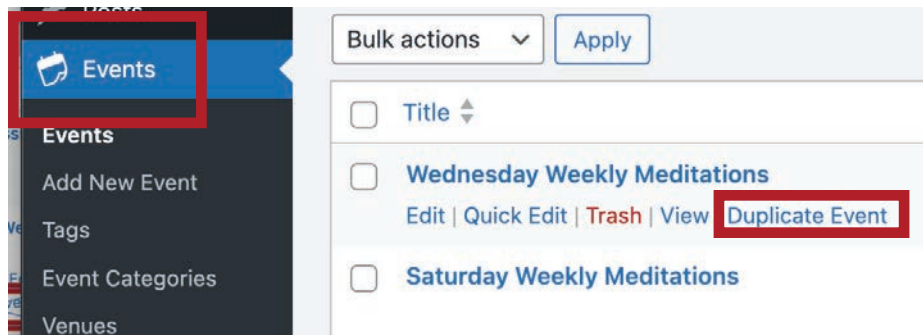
Posts

Events

Events

Add New Event

Tags

Event Categories

Venues

Bulk actions

Apply

Title

Wednesday Weekly Meditations

Edit | Quick Edit | Trash | View | Duplicate Event

Saturday Weekly Meditations